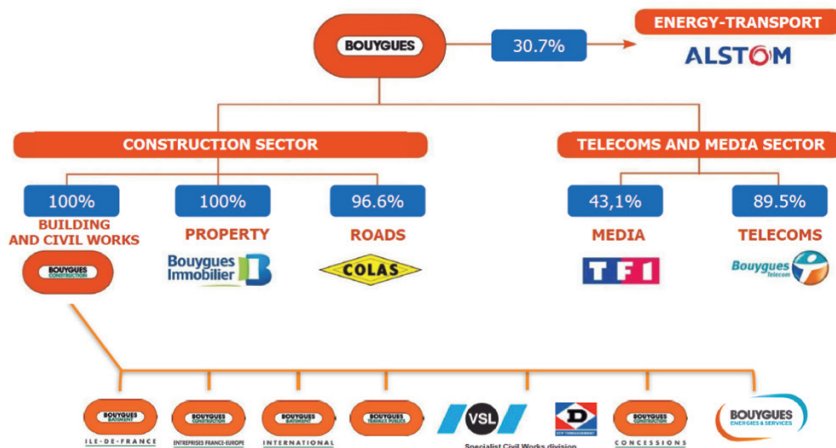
BOUYGUES

30.7%

ENERGY-TRANSPORT

ALSTOM

CONSTRUCTION SECTOR

TELECOMS AND MEDIA SECTOR

100%

BUILDING AND CIVIL WORKS

BOUYGUES CONSTRUCTION

100%

PROPERTY

Bouygues Immobilier

96.6%

ROADS

COLAS

43,1%

MEDIA

TF1

89.5%

TELECOMS

Bouygues Telecom

BOUYGUES BATIMENT

ILE-DE-FRANCE

BOUYGUES CONSTRUCTION

ENTREPRISES FRANCE-EUROPE

BOUYGUES BATIMENT

INTERNATIONAL

BOUYGUES TRAVAUX PUBLICS

VSL

Specialist Civil Works division

D

BOUYGUES CONSTRUCTION

CONCESSIONS

BOUYGUES ENERGIES & SERVICES